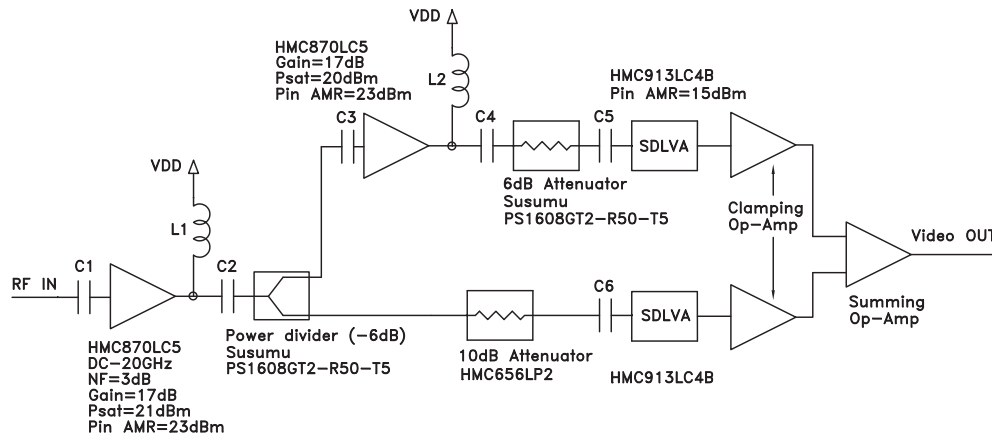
VDD

HMC870LC5
Gain=17dB
Psat=20dBm
Pin AMR=23dBm

L2

HMC913LC4B
Pin AMR=15dBm

C3

C4

C5

SDLVA

6dB Attenuator
Susumu
PS1608GT2-R50-T5

VDD

L1

Clamping
Op-Amp

Video OUT

RF IN

C1

C2

C6

SDLVA

Summing
Op-Amp

HMC870LC5
DC-20GHz
NF=3dB
Gain=17dB
Psat=21dBm
Pin AMR=23dBm

Power divider (-6dB)
Susumu
PS1608GT2-R50-T5

10dB Attenuator
HMC656LP2

HMC913LC4B